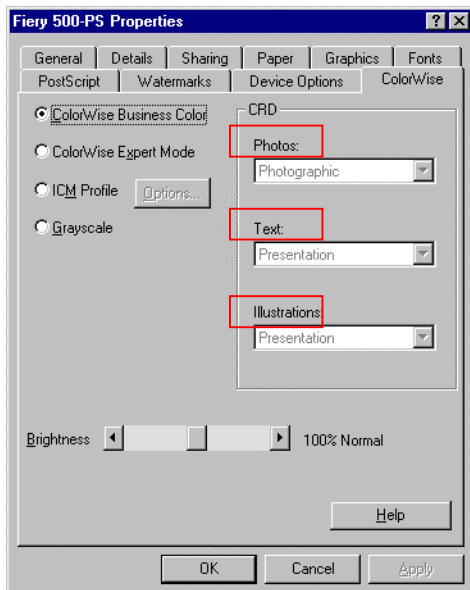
Fiery 500-PS Properties

?

General | Details | Sharing | Paper | Graphics | Fonts
PostScript | Watermarks | Device Options | ColorWise

ColorWise Business Color

ColorWise Expert Mode

ICM Profile

Options...

Grayscale

CRD

Photos:

Photographic

Text:

Presentation

Illustrations

Presentation

Brightness

100% Normal

Help

OK

Cancel

Apply